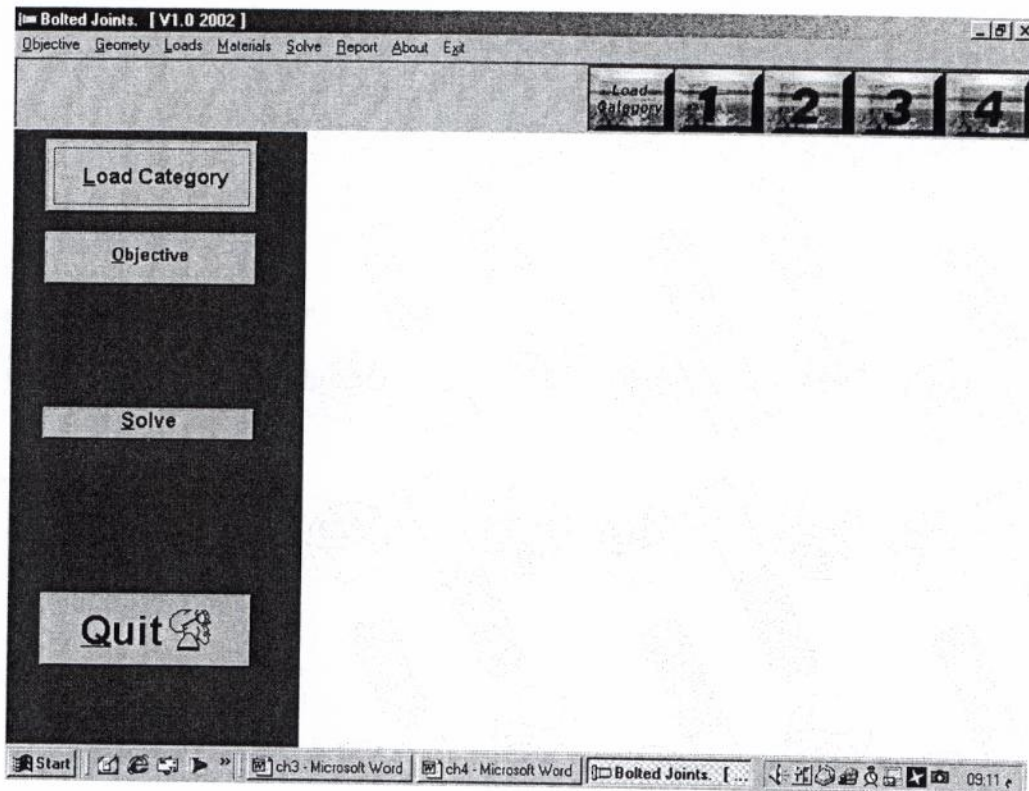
Bolted Joints. [ V1.0 2002 ]

Objective Geomety Loads Materials Solve Report About Exit

Load Category 1 2 3 4

Load Category

Objective

Solve

Quit

Start ch3 - Microsoft Word ch4 - Microsoft Word Bolted Joints. [ 09:11